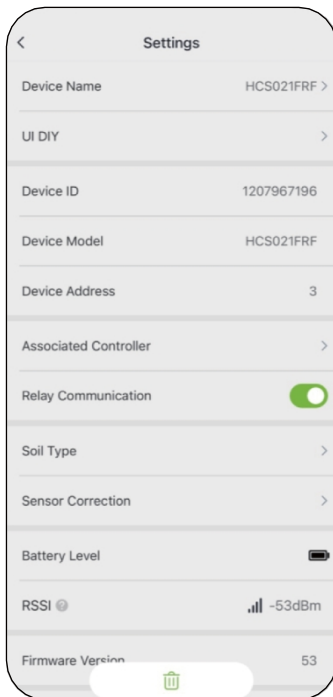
<

Settings

Device Name HCS021FRF >

UI DIY >

Device ID 1207967196

Device Model HCS021FRF

Device Address 3

Associated Controller >

Relay Communication

Soil Type >

Sensor Correction >

Battery Level

RSSI

-53dBm

Firmware Version 53